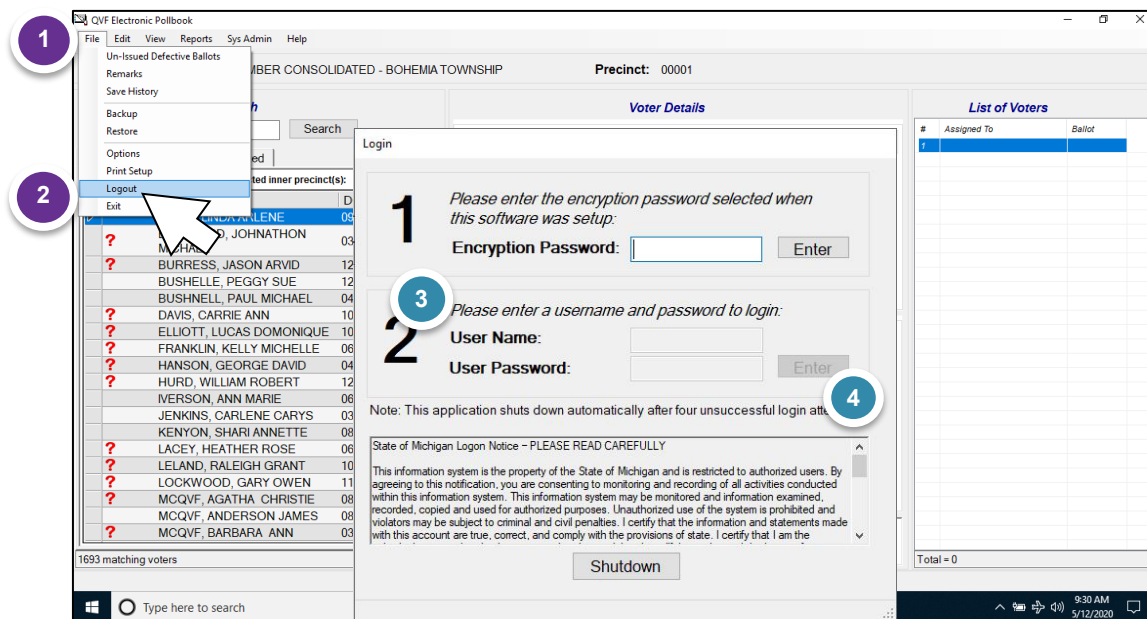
QVF Electronic Pollbook

1

File Edit View Reports Sys Admin Help

Un-Issued Defective Ballots
Remarks
Save History
Backup
Restore
Options
Print Setup
Logout
Exit

2

MBER CONSOLIDATED - BOHEMIA TOWNSHIP

Precinct: 00001

Search

ted inner precinct(s):

D

INDA ARLENE 09

D, JOHNATHON MICHA 03

BURRESS, JASON ARVID 12
BUSHELLE, PEGGY SUE 12
BUSHNELL, PAUL MICHAEL 04
DAVIS, CARRIE ANN 10
ELLIOTT, LUCAS DOMONIQUE 10
FRANKLIN, KELLY MICHELLE 06
HANSON, GEORGE DAVID 04
HURD, WILLIAM ROBERT 12
IVERSON, ANN MARIE 06
JENKINS, CARLENE CARYS 03
KENYON, SHARI ANNETTE 08
LACEY, HEATHER ROSE 06
LELAND, RALEIGH GRANT 10
LOCKWOOD, GARY OWEN 11
MCQVF, AGATHA CHRISTIE 08
MCQVF, ANDERSON JAMES 08
MCQVF, BARBARA ANN 03

1693 matching voters

Voter Details

List of Voters

| # | Assigned To | Ballot |
|---|---|---|
| 1 | | |

Total = 0

Login

1 Please enter the encryption password selected when this software was setup:

Encryption Password: Enter

3

2 Please enter a username and password to login:

User Name:

User Password: Enter

4

Note: This application shuts down automatically after four unsuccessful login att

State of Michigan Logon Notice – PLEASE READ CAREFULLY

This information system is the property of the State of Michigan and is restricted to authorized users. By agreeing to this notification, you are consenting to monitoring and recording of all activities conducted within this information system. This information system may be monitored and information examined, recorded, copied and used for authorized purposes. Unauthorized use of the system is prohibited and violators may be subject to criminal and civil penalties. I certify that the information and statements made with this account are true, correct, and comply with the provisions of state. I certify that I am the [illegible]

Shutdown

Type here to search

9:30 AM
5/12/2020